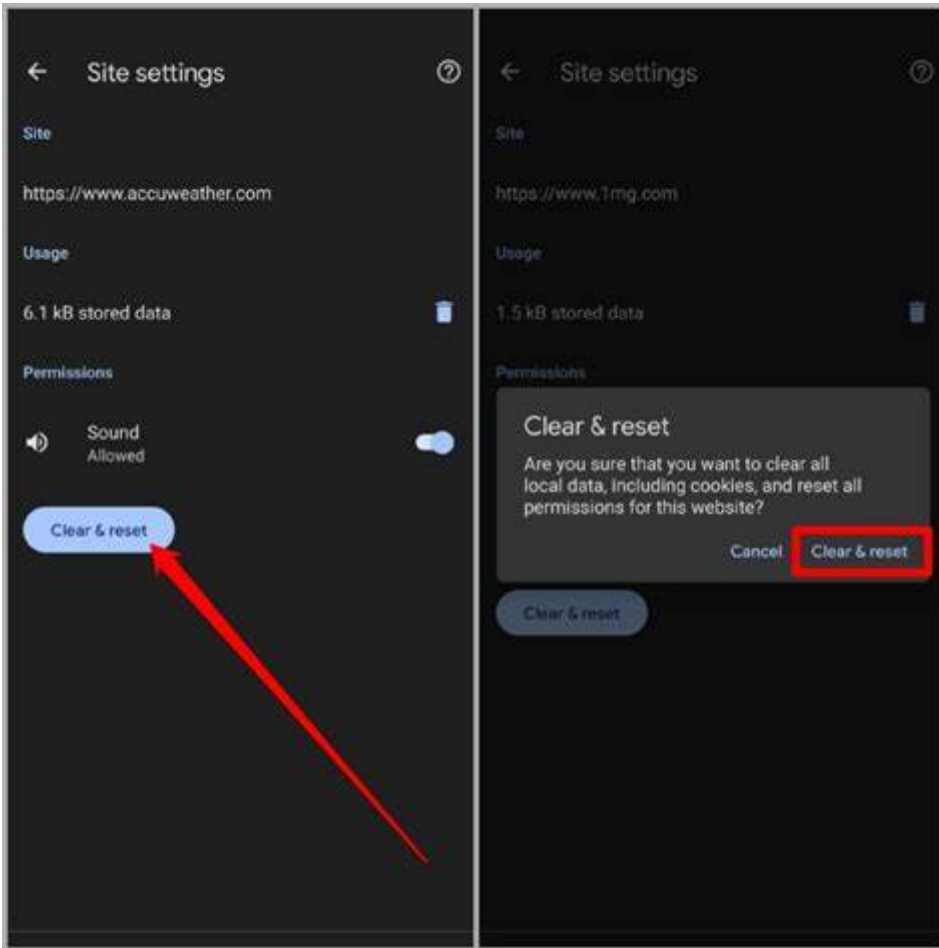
Site settings

Site

https://www.accuweather.com

Usage

6.1 kB stored data

Permissions

Sound
Allowed

Clear & reset

Site settings

Site

https://www.1mg.com

Usage

1.5 kB stored data

Permissions

Clear & reset

Are you sure that you want to clear all local data, including cookies, and reset all permissions for this website?

Cancel Clear & reset

Clear & reset